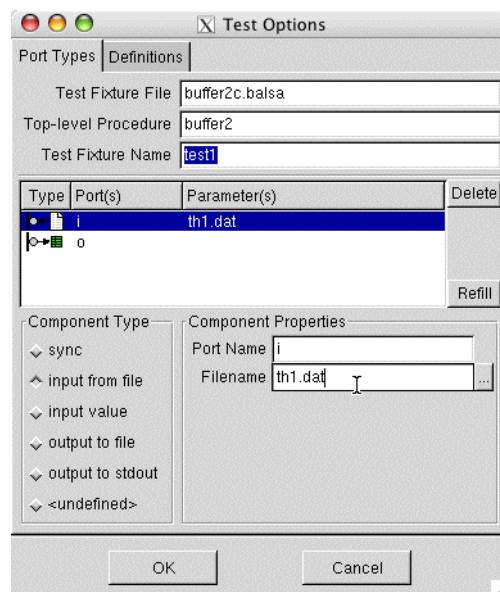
X Test Options

Port Types | Definitions

Test Fixture File buffer2c.balsa

Top-level Procedure buffer2

Test Fixture Name test1

| Type | Port(s) | Parameter(s) |
|---|---|---|
| | i | th1.dat |
| | o | |

Delete

Refill

Component Type

sync

input from file

input value

output to file

output to stdout

<undefined>

Component Properties

Port Name i

Filename th1.dat

...

OK

Cancel